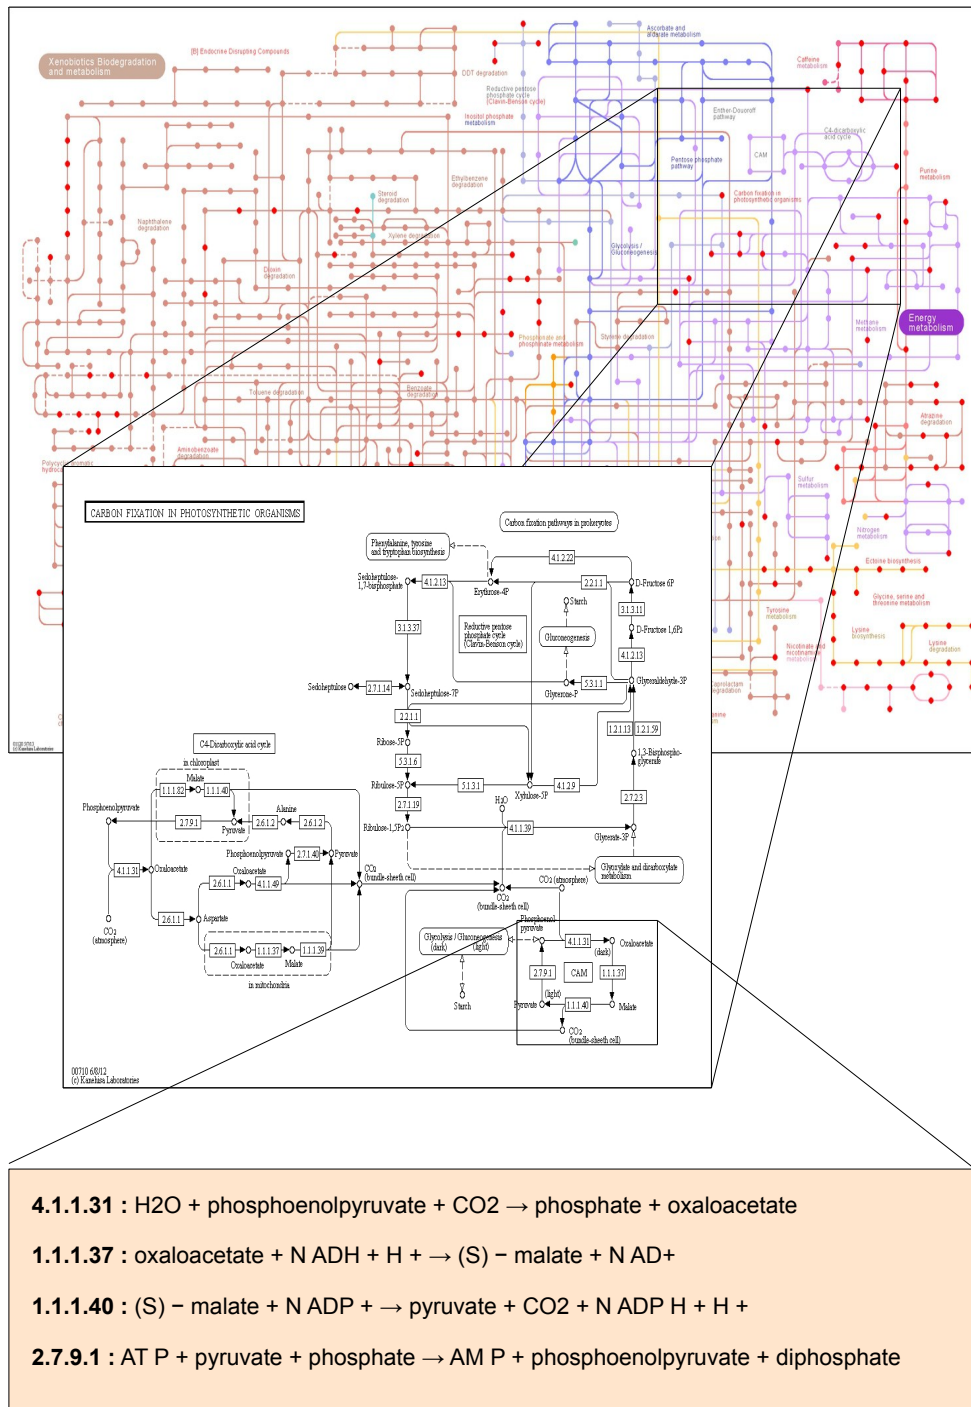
Xenobiotics Biodegradation and metabolism

[B] Endocrine Disrupting Compounds

DDT degradation

Ascorbate and aldarate metabolism

Caffeine metabolism

Reductive pentose phosphate cycle (Calvin-Benson cycle)

Inositol phosphate metabolism

Entner-Doudoroff pathway

C4-dicarboxylic acid cycle

Pentose phosphate pathway

CAM

Purine metabolism

Ethylbenzene degradation

Steroid degradation

Carbon fixation in photosynthetic organisms

Naphthalene degradation

Xylene degradation

Glycolysis / Gluconeogenesis

Dioxin degradation

Methane metabolism

Energy metabolism

Phosphonate and phosphinate metabolism

Styrene degradation

Benzoate degradation

Toluene degradation

Atrazine degradation

Aminobenzoate degradation

Polycyclic aromatic hydrocarbon

Sulfur metabolism

Nitrogen metabolism

Ectoine biosynthesis

Glycine, serine and threonine metabolism

Tyrosine metabolism

Lysine biosynthesis

Lysine degradation

Nicotinate and nicotinamide metabolism

Carbapenem biosynthesis

CARBON FIXATION IN PHOTOSYNTHETIC ORGANISMS

Carbon fixation pathways in prokaryotes

Phenylalanine, tyrosine and tryptophan biosynthesis

4.1.2.22

Sedoheptulose-1,7-bisphosphate

4.1.2.13

Erythrose-4P

2.2.1.1

D-Fructose 6P

Starch

3.1.3.11

3.1.3.37

Reductive pentose phosphate cycle (Calvin-Benson cycle)

Gluconeogenesis

D-Fructose 1,6P2

4.1.2.13

Sedoheptulose

2.7.1.14

Sedoheptulose-7P

Glycerone-P

5.3.1.1

Glyceraldehyde-3P

2.2.1.1

1.2.1.13

1.2.1.59

C4-Dicarboxylic acid cycle

Ribose-5P

5.3.1.6

1,3-Bisphosphoglycerate

in chloroplast

Malate

1.1.1.82

1.1.1.40

Ribulose-5P

5.1.3.1

Xylulose-5P

4.1.2.9

2.7.2.3

Phosphoenolpyruvate

2.7.9.1

Pyruvate

2.6.1.2

Alanine

2.6.1.2

2.7.1.19

H2O

Ribulose-1,5P2

4.1.1.39

Glycerate-3P

Phosphoenolpyruvate

2.7.1.40

Pyruvate

4.1.1.31

Oxaloacetate

Oxaloacetate

Glyoxylate and dicarboxylate metabolism

2.6.1.1

4.1.1.49

$CO_2$ (bundle-sheath cell)

$CO_2$ (atmosphere)

$CO_2$ (bundle-sheath cell)

2.6.1.1

Aspartate

Phosphoenol-pyruvate

$CO_2$ (atmosphere)

Glycolysis / Gluconeogenesis (dark)

(light)

4.1.1.31

Oxaloacetate

(dark)

2.6.1.1

1.1.1.37

1.1.1.39

Oxaloacetate

Malate

2.7.9.1

CAM

1.1.1.37

(light)

in mitochondria

Starch

Pyruvate

1.1.1.40

Malate

$CO_2$ (bundle-sheath cell)

00710 6/8/12
(c) Kanehisa Laboratories

4.1.1.31 : H2O + phosphoenolpyruvate + CO2 → phosphate + oxaloacetate

1.1.1.37 : oxaloacetate + N ADH + H + → (S) − malate + N AD+

1.1.1.40 : (S) − malate + N ADP + → pyruvate + CO2 + N ADP H + H +

2.7.9.1 : AT P + pyruvate + phosphate → AM P + phosphoenolpyruvate + diphosphate